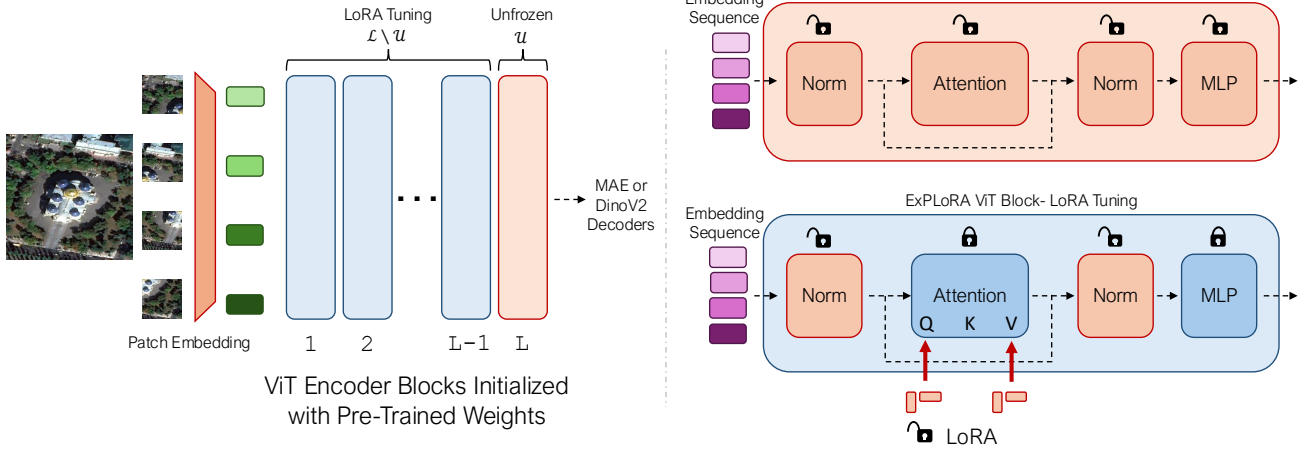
LoRA Tuning
$\mathcal{L} \setminus \mathcal{U}$

Unfrozen
$\mathcal{U}$

Patch Embedding

1 2 ... L-1 L

MAE or DinoV2 Decoders

ViT Encoder Blocks Initialized with Pre-Trained Weights

Embedding Sequence

Norm
Attention
Norm
MLP

ExPLoRA ViT Block- LoRA Tuning

Embedding Sequence

Norm
Attention
Q K V
Norm
MLP

LoRA